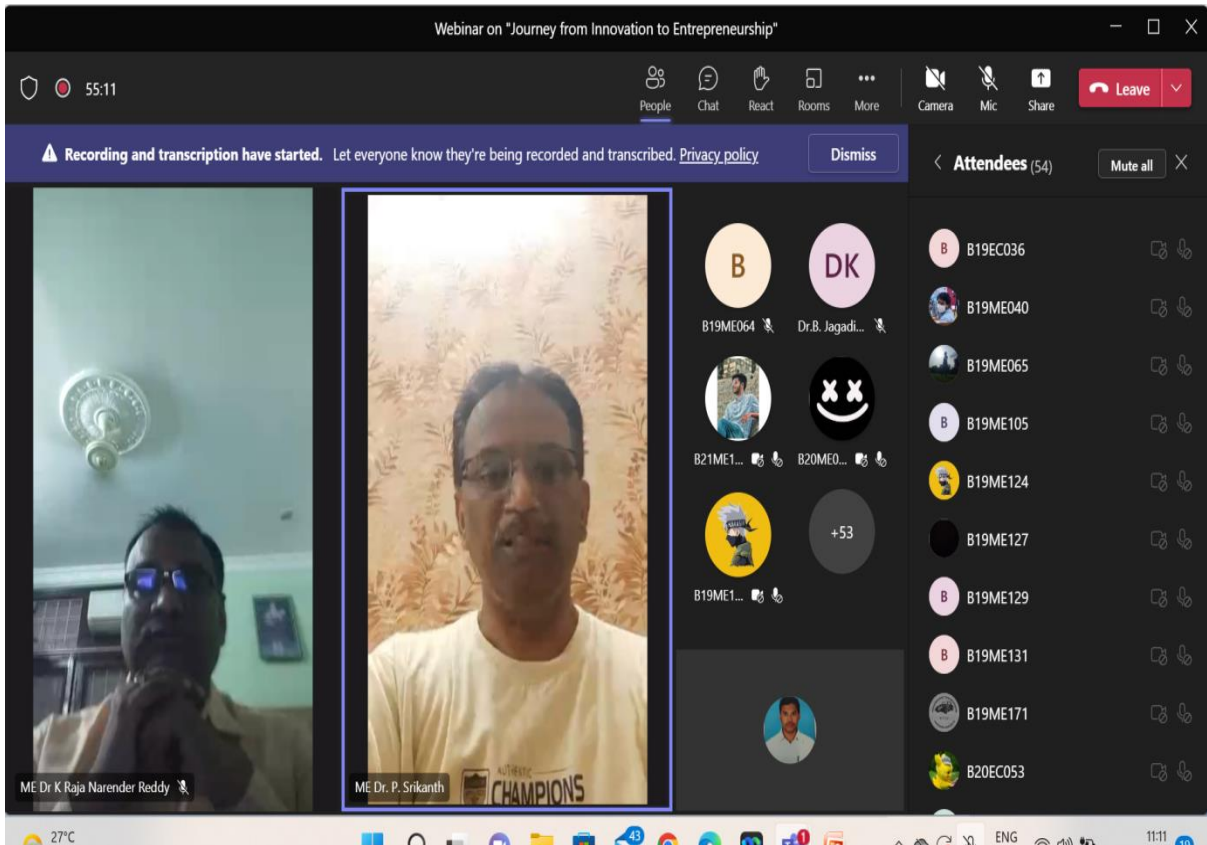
Webinar on "Journey from Innovation to Entrepreneurship"

55:11

People Chat React Rooms More Camera Mic Share Leave

Recording and transcription have started. Let everyone know they're being recorded and transcribed. Privacy policy

Dismiss

Attendees (54) Mute all

B B19ME064

DK Dr.B. Jagadi...

B21ME1...

B20ME0...

B19ME1...

+53

B B19EC036
B19ME040
B19ME065
B B19ME105
B19ME124
B19ME127
B B19ME129
B B19ME131
B19ME171
B20EC053

ME Dr K Raja Narender Reddy

ME Dr. P. Srikanth

AUTHENTIC CHAMPIONS

27°C

43

ENG

11:11